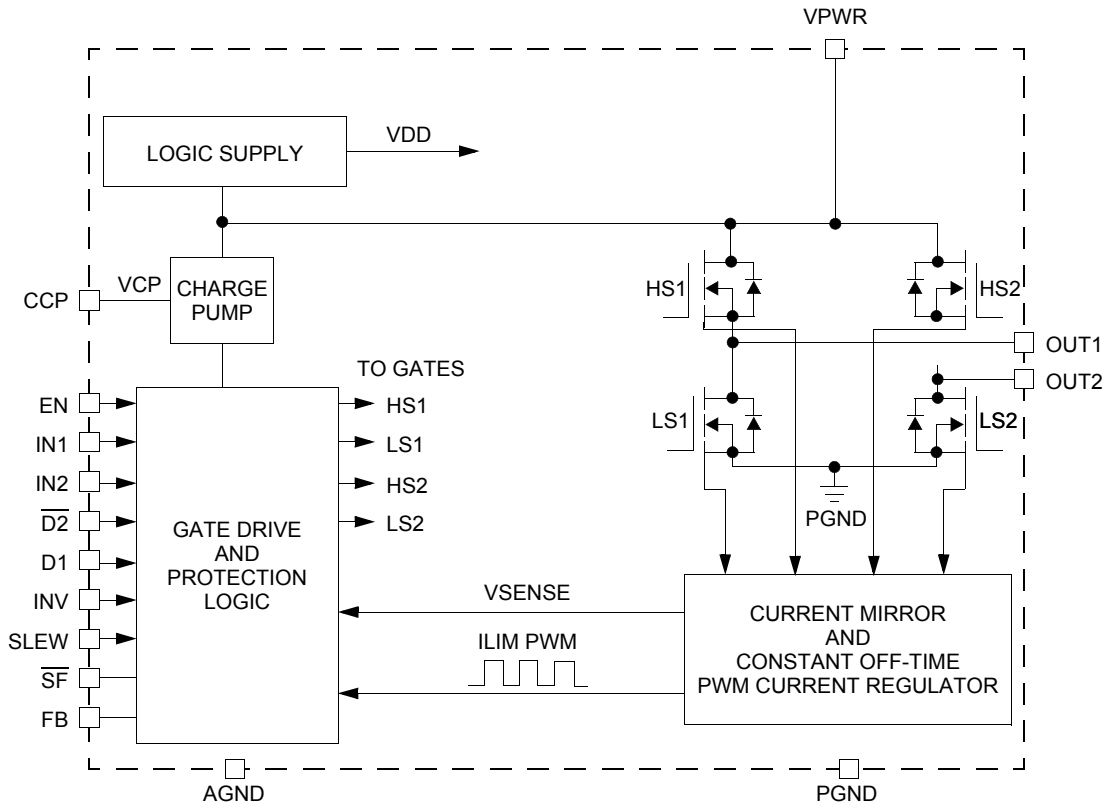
VPWR

LOGIC SUPPLY

VDD

CCP

VCP

CHARGE PUMP

HS1

HS2

OUT1

OUT2

TO GATES

EN

HS1

IN1

LS1

LS1

LS2

IN2

HS2

$\overline{D2}$

LS2

GATE DRIVE AND PROTECTION LOGIC

PGND

D1

INV

VSENSE

CURRENT MIRROR AND CONSTANT OFF-TIME PWM CURRENT REGULATOR

SLEW

ILIM PWM

$\overline{SF}$

FB

AGND

PGND